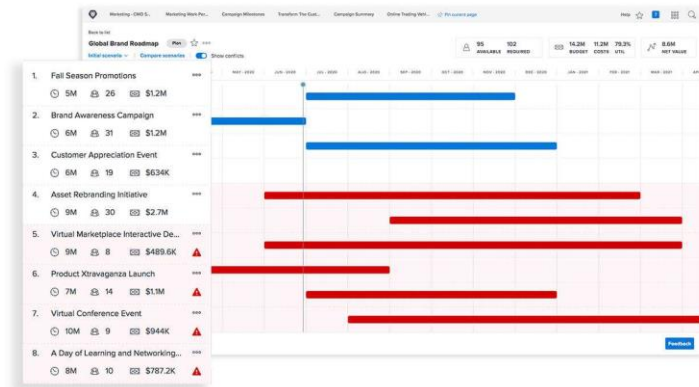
Marketing - CMO S... Marketing Work Per... Campaign Milestones Transform The Cust... Campaign Summary Online Trading Web... Pin current page

Help

Back to list

Global Brand Roadmap Plan

Initial scenario Compare scenarios Show conflicts

95 AVAILABLE 102 REQUIRED

14.2M BUDGET 11.2M COSTS 79.3% UTIL

8.6M NET VALUE

MAY - 2020 JUN - 2020 JUL - 2020 AUG - 2020 SEP - 2020 OCT - 2020 NOV - 2020 DEC - 2020 FEB - 2021 MAR - 2021

1. Fall Season Promotions
5M 26 $1.2M

2. Brand Awareness Campaign
6M 31 $1.2M

3. Customer Appreciation Event
6M 19 $634K

4. Asset Rebranding Initiative
9M 30 $2.7M

5. Virtual Marketplace Interactive De...
9M 8 $489.6K

6. Product Xtravaganza Launch
7M 14 $1.1M

7. Virtual Conference Event
10M 9 $944K

8. A Day of Learning and Networking...
8M 10 $787.2K

Feedback